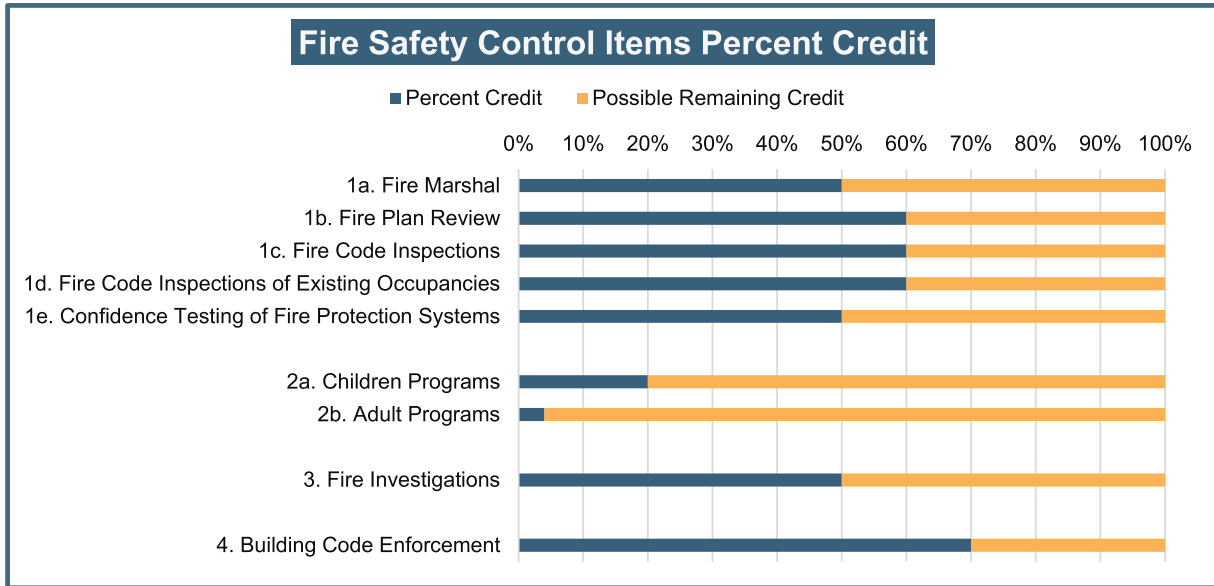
Fire Safety Control Items Percent Credit

Percent Credit Possible Remaining Credit

0% 10% 20% 30% 40% 50% 60% 70% 80% 90% 100%

1a. Fire Marshal
1b. Fire Plan Review
1c. Fire Code Inspections
1d. Fire Code Inspections of Existing Occupancies
1e. Confidence Testing of Fire Protection Systems
2a. Children Programs
2b. Adult Programs
3. Fire Investigations
4. Building Code Enforcement